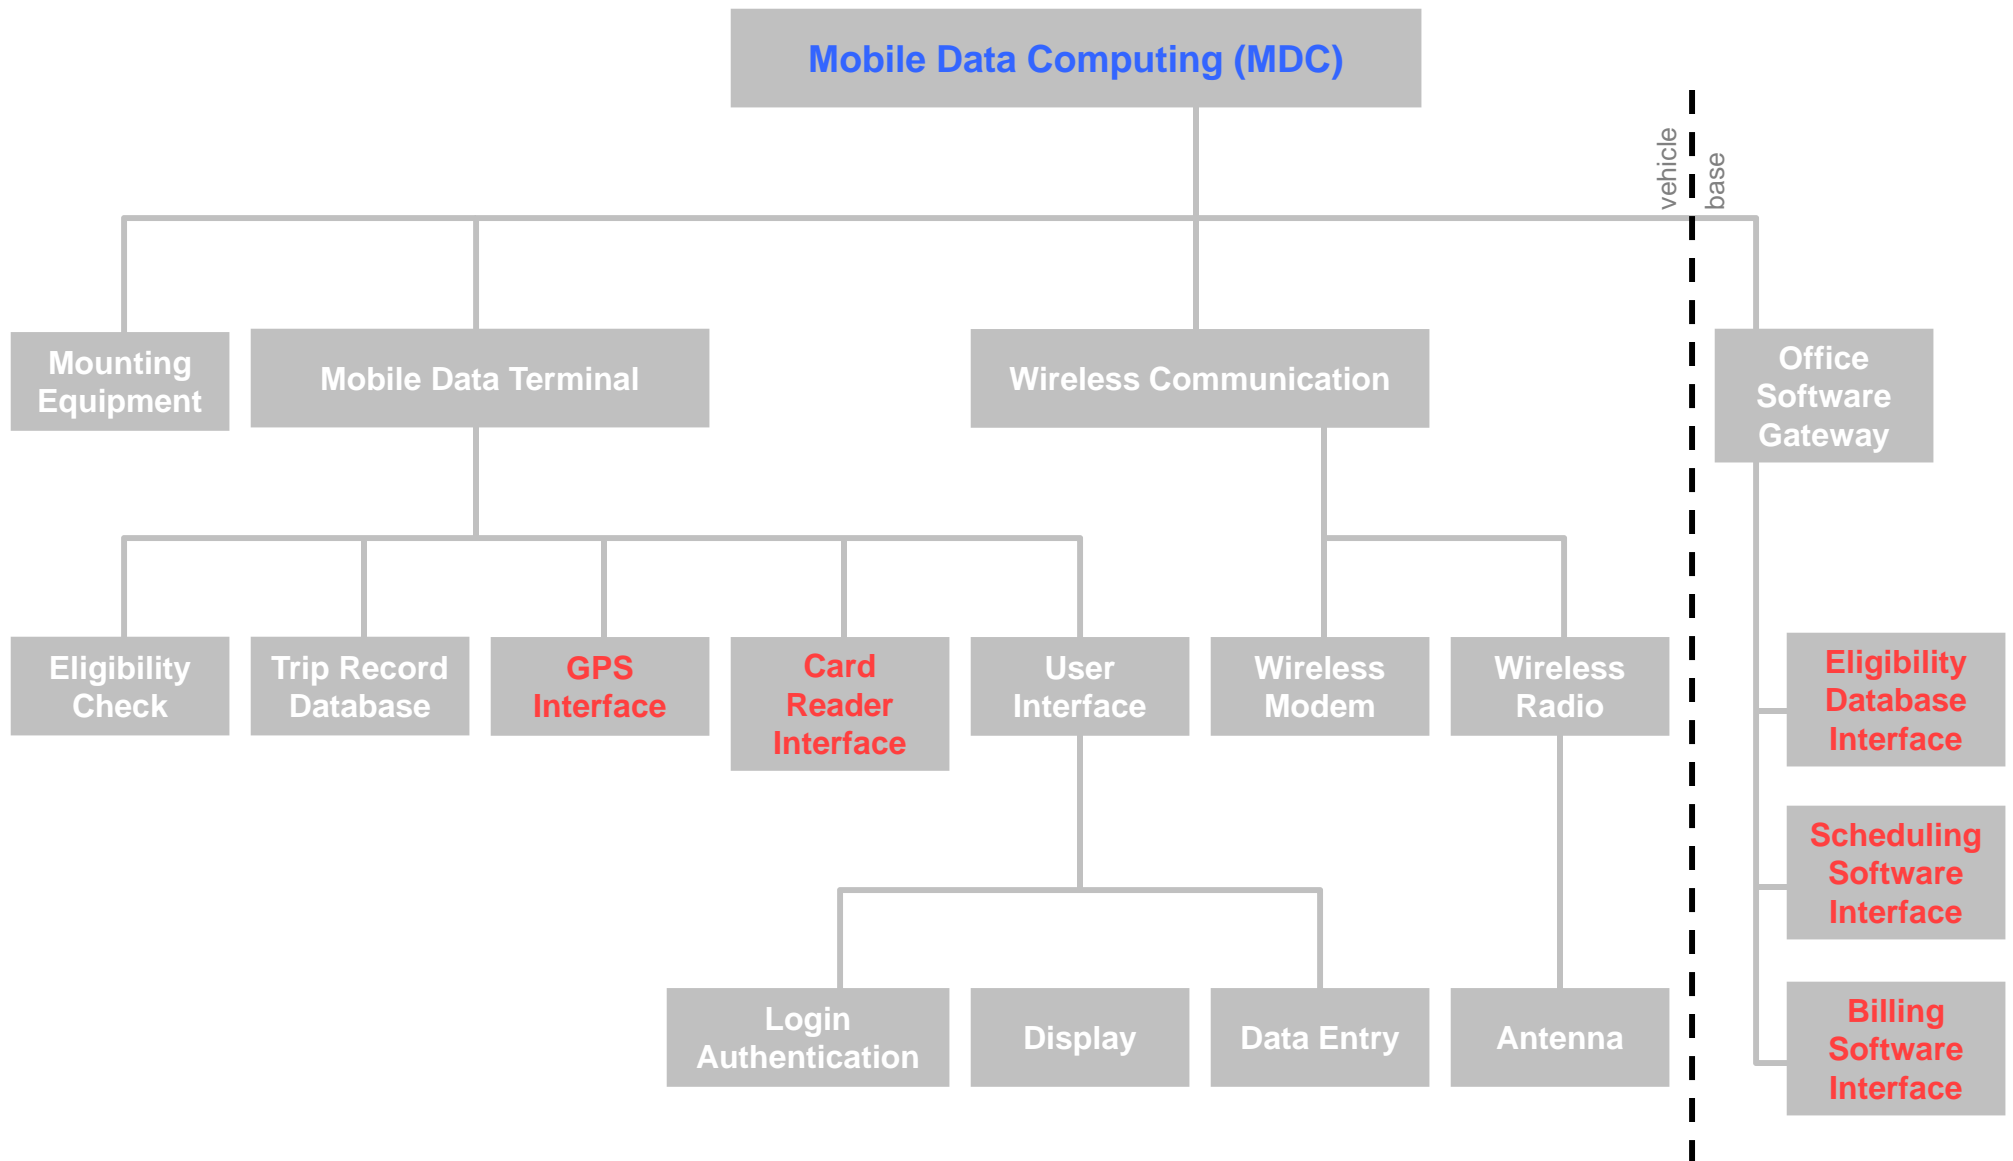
Mobile Data Computing (MDC)

vehicle
base

Mounting Equipment

Mobile Data Terminal

Wireless Communication

Office Software Gateway

Eligibility Check

Trip Record Database

GPS Interface

Card Reader Interface

User Interface

Wireless Modem

Wireless Radio

Eligibility Database Interface

Scheduling Software Interface

Billing Software Interface

Login Authentication

Display

Data Entry

Antenna